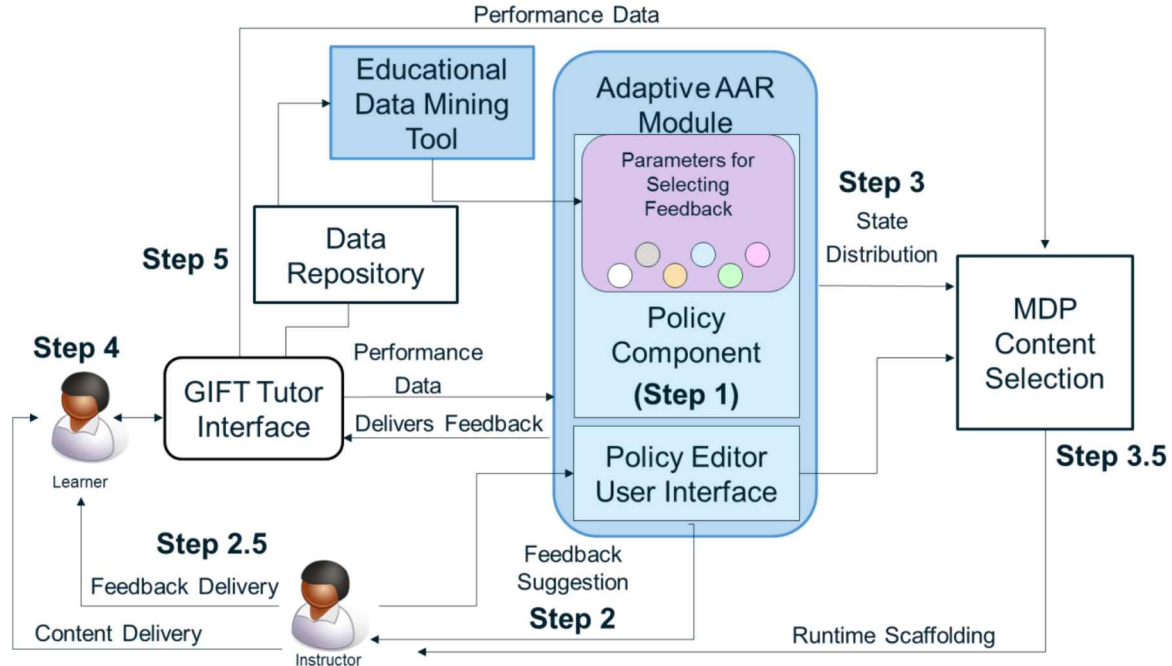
Performance Data

Educational Data Mining Tool

Adaptive AAR Module

Parameters for Selecting Feedback

Step 3

State Distribution

Step 5

Data Repository

MDP Content Selection

Policy Component (Step 1)

Step 4

GIFT Tutor Interface

Performance Data

Delivers Feedback

Learner

Policy Editor User Interface

Step 3.5

Step 2.5

Feedback Suggestion

Feedback Delivery

Step 2

Content Delivery

Instructor

Runtime Scaffolding